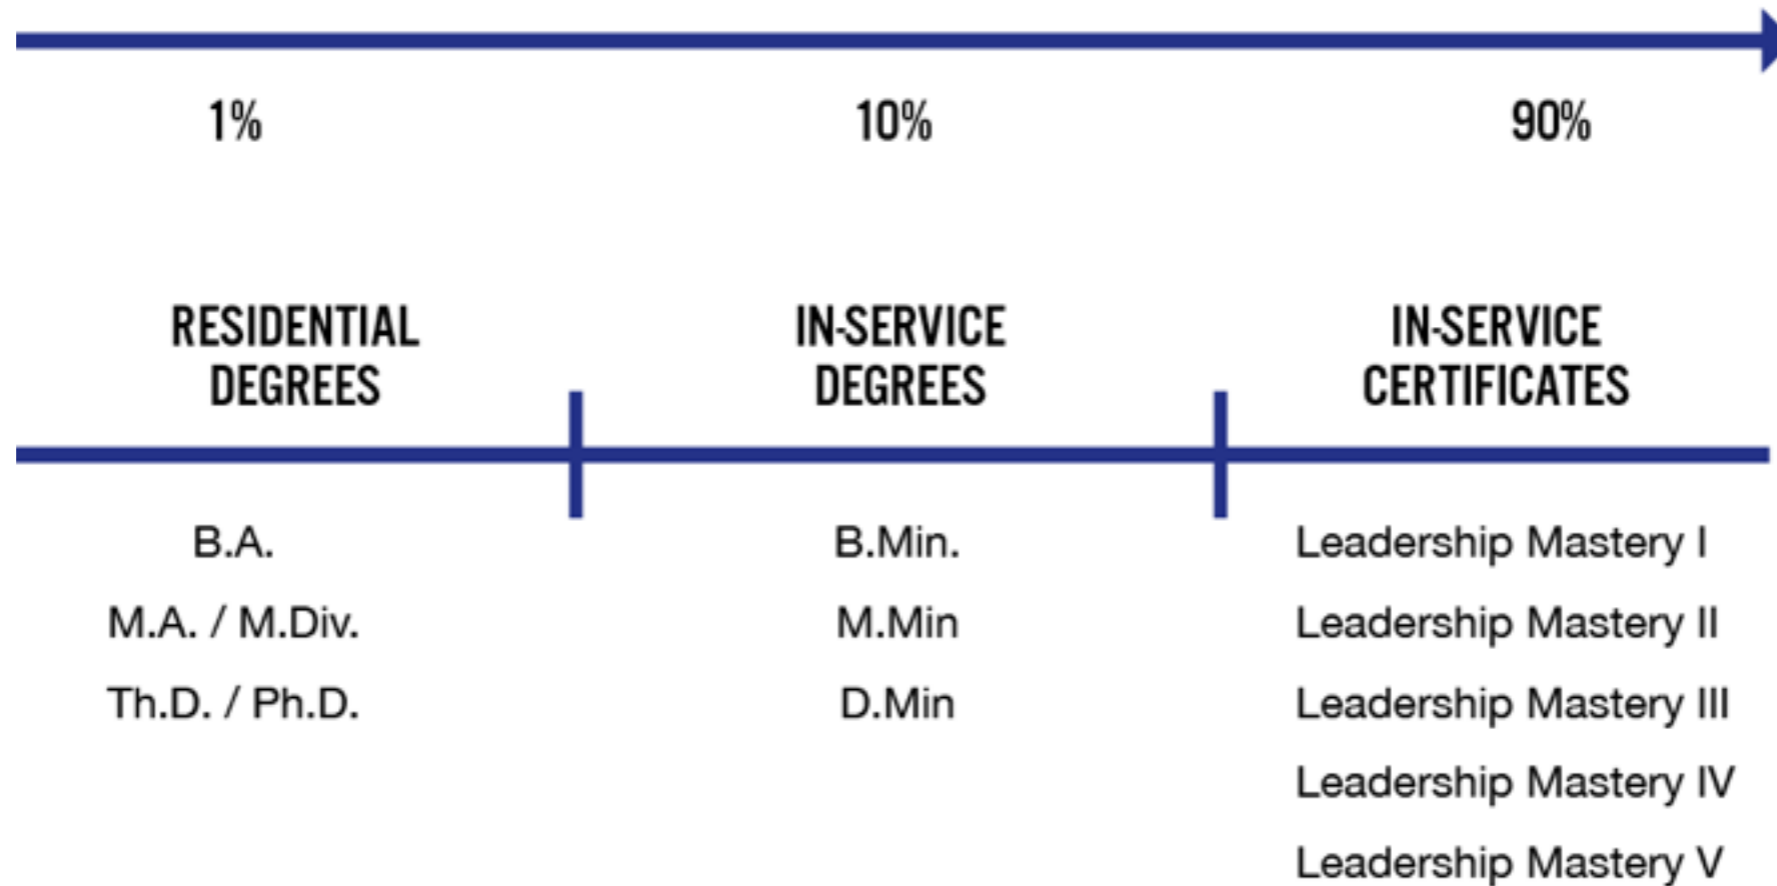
1%

10%

90%

RESIDENTIAL DEGREES

IN-SERVICE DEGREES

IN-SERVICE CERTIFICATES

B.A.
M.A. / M.Div.
Th.D. / Ph.D.

B.Min.
M.Min
D.Min

Leadership Mastery I
Leadership Mastery II
Leadership Mastery III
Leadership Mastery IV
Leadership Mastery V